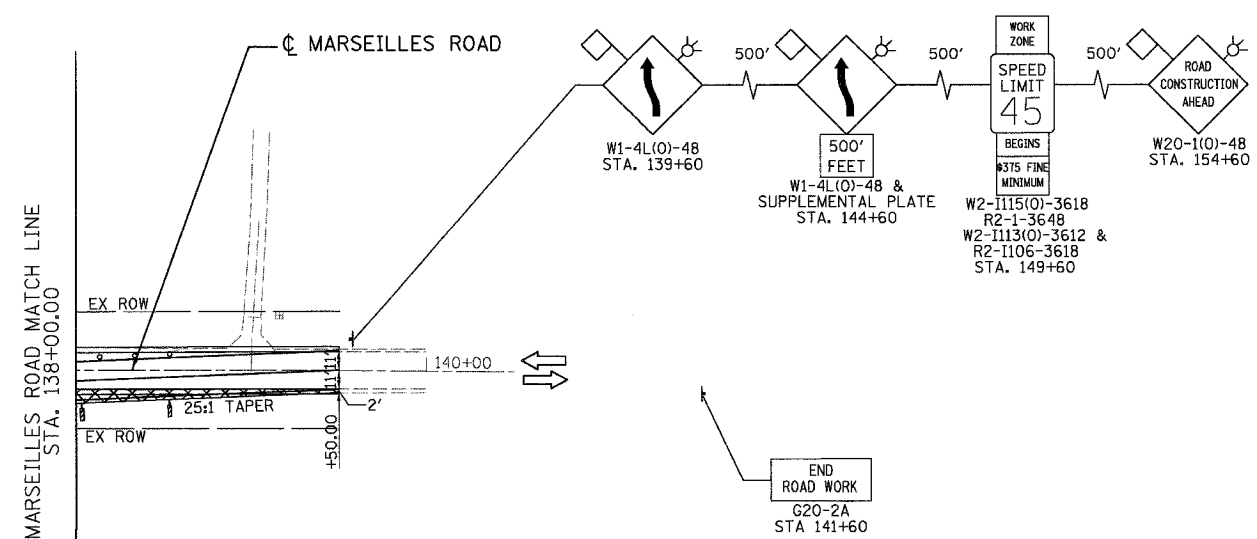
℄ MARSEILLES ROAD

MARSEILLES ROAD MATCH LINE
STA. 138+00.00

EX ROW

EX ROW

25:1 TAPER

2'

+50.00

140+00

500'

500'

500'

W1-4L(O)-48
STA. 139+60

500'
FEET

W1-4L(O)-48 &
SUPPLEMENTAL PLATE
STA. 144+60

WORK
ZONE

SPEED
LIMIT
45

BEGINS

$375 FINE
MINIMUM

W2-I115(O)-3618
R2-1-3648
W2-I113(O)-3612 &
R2-I106-3618
STA. 149+60

ROAD
CONSTRUCTION
AHEAD

W20-1(O)-48
STA. 154+60

END
ROAD WORK

G20-2A
STA 141+60